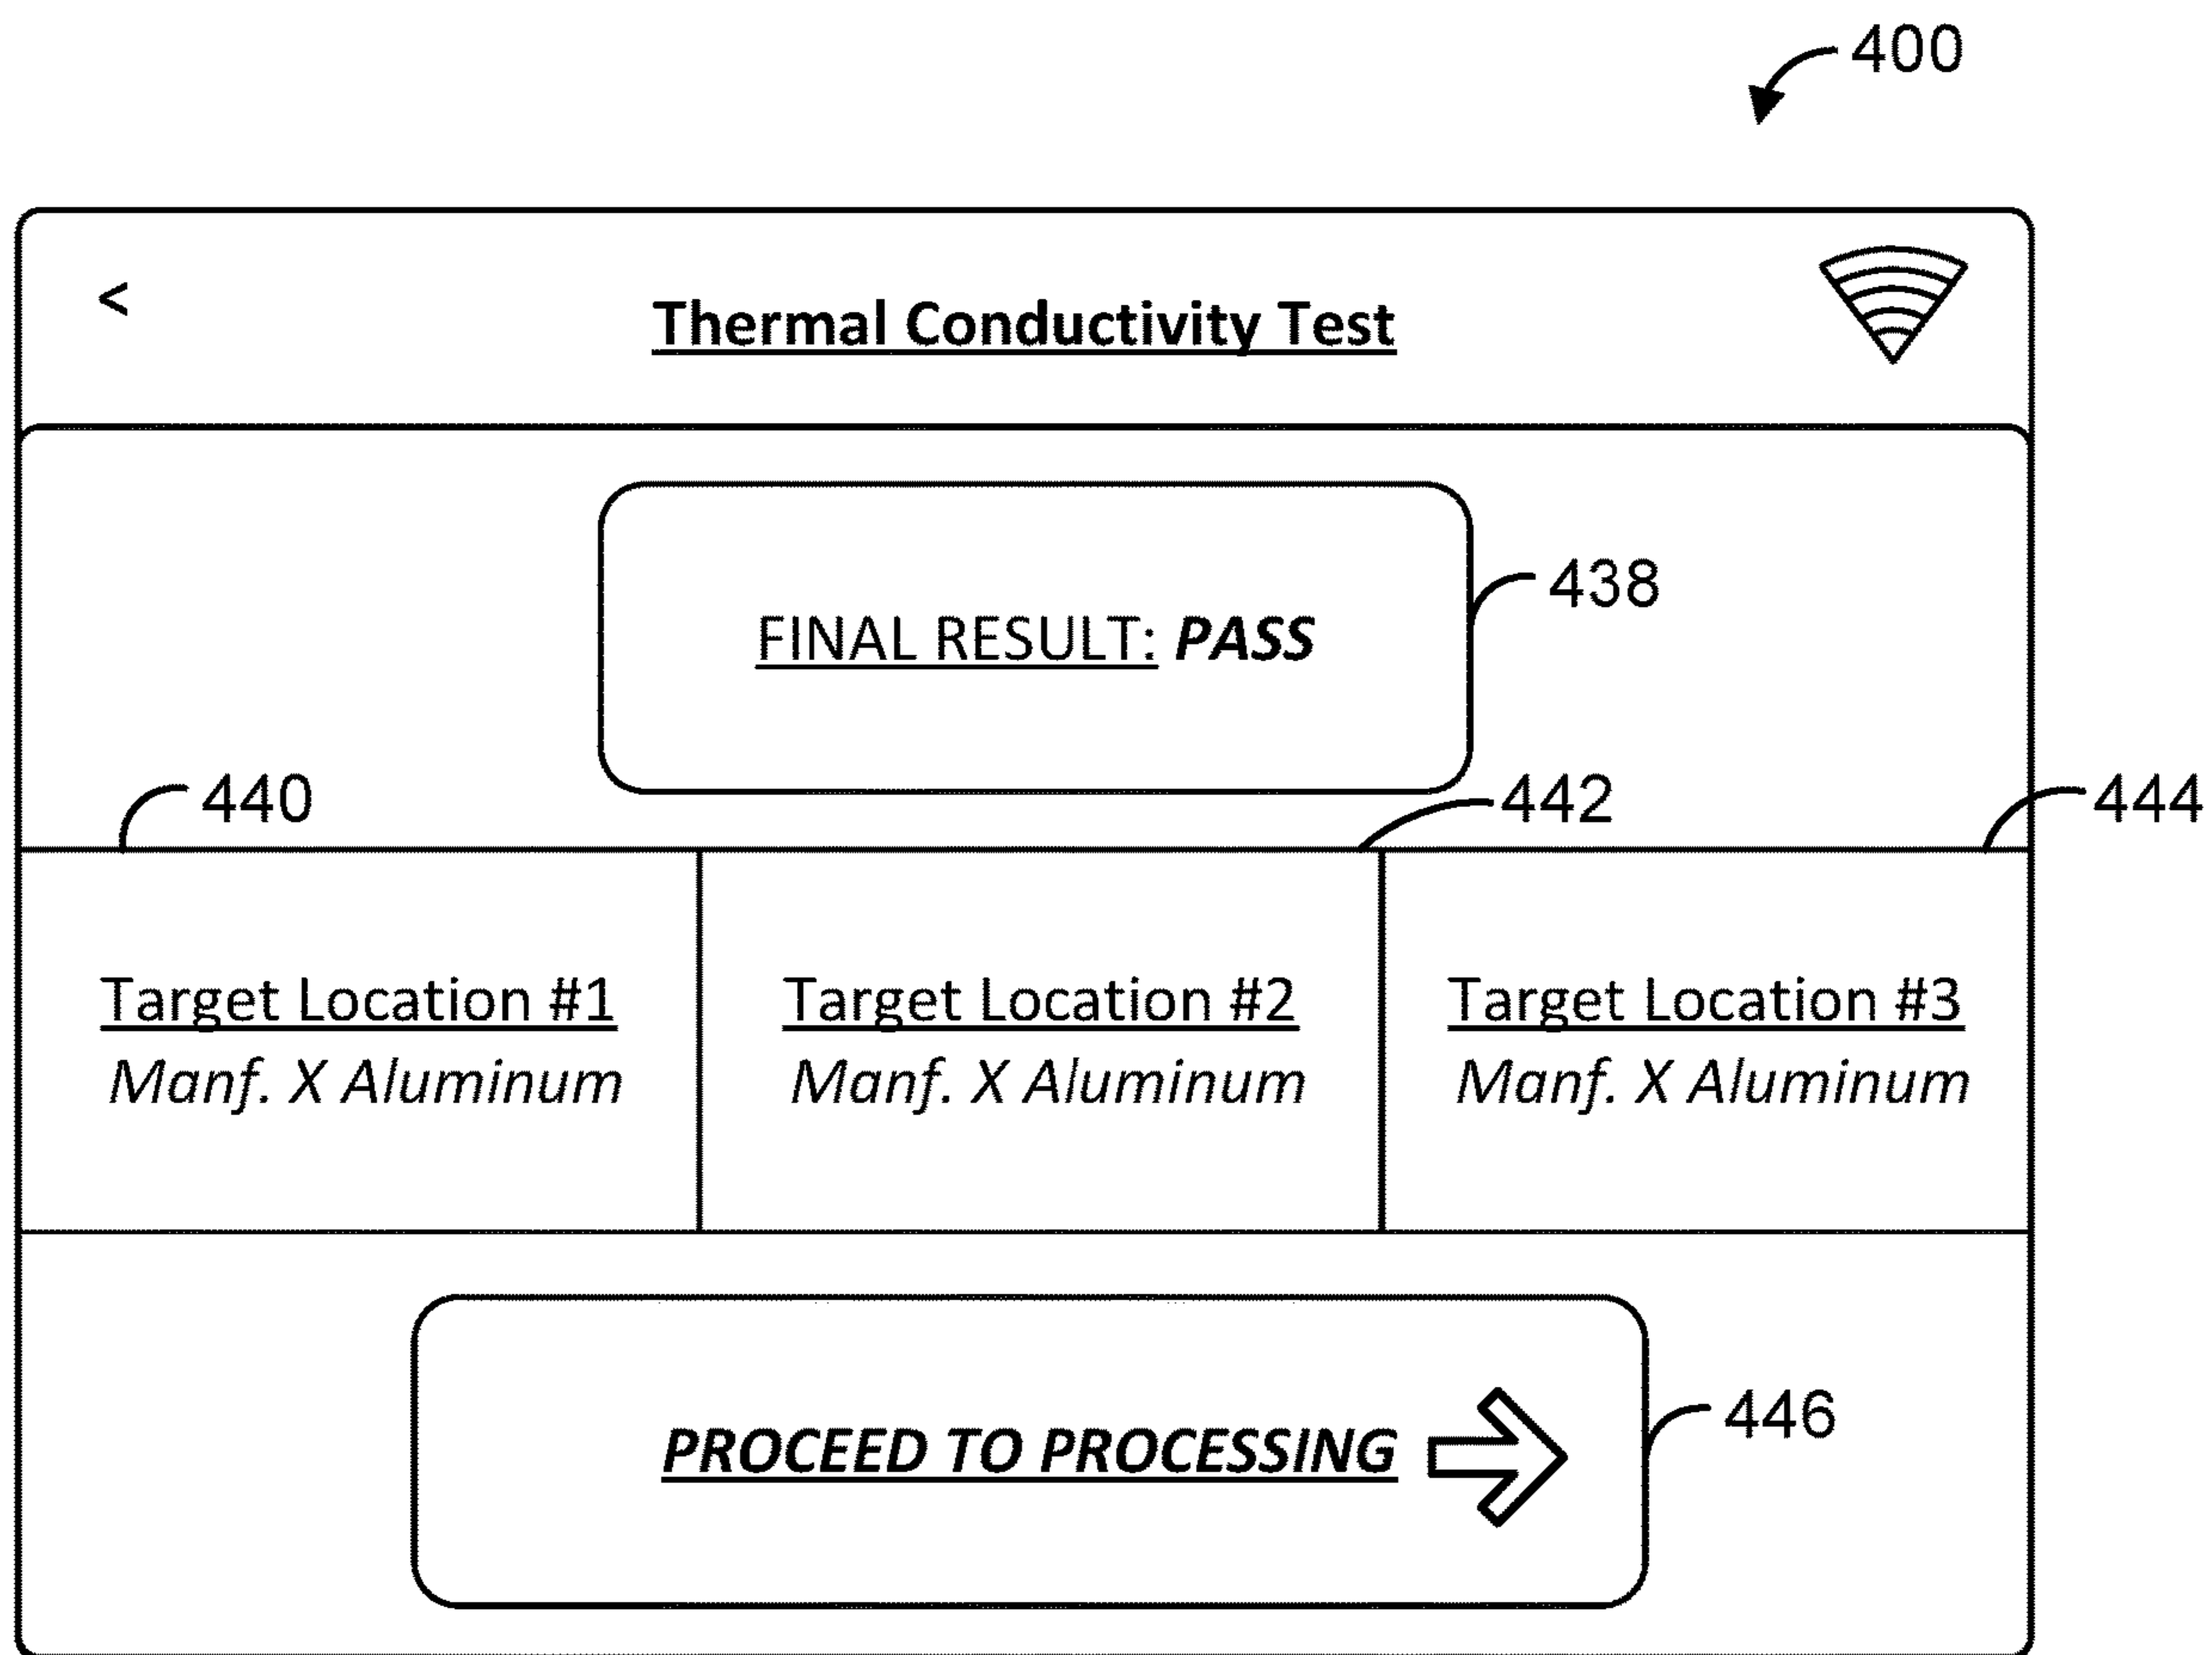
400

<

Thermal Conductivity Test

FINAL RESULT: *PASS*

438

440

442

444

| Target Location #1 Manf. X Aluminum | Target Location #2 Manf. X Aluminum | Target Location #3 Manf. X Aluminum |
|---|---|---|

PROCEED TO PROCESSING

446